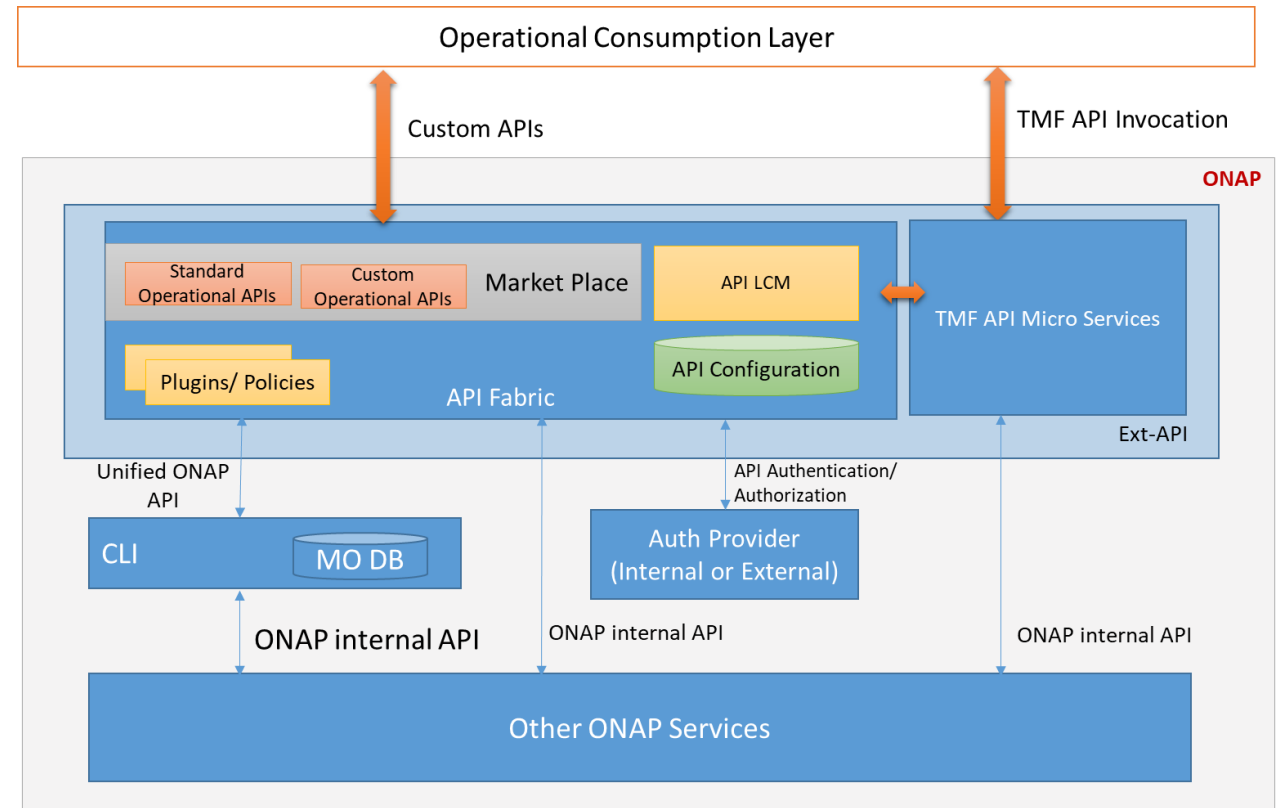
Operational Consumption Layer

Custom APIs

TMF API Invocation

ONAP

Standard Operational APIs

Custom Operational APIs

Market Place

API LCM

TMF API Micro Services

Plugins/ Policies

API Configuration

API Fabric

Ext-API

Unified ONAP API

API Authentication/ Authorization

CLI

MO DB

Auth Provider (Internal or External)

ONAP internal API

ONAP internal API

ONAP internal API

Other ONAP Services